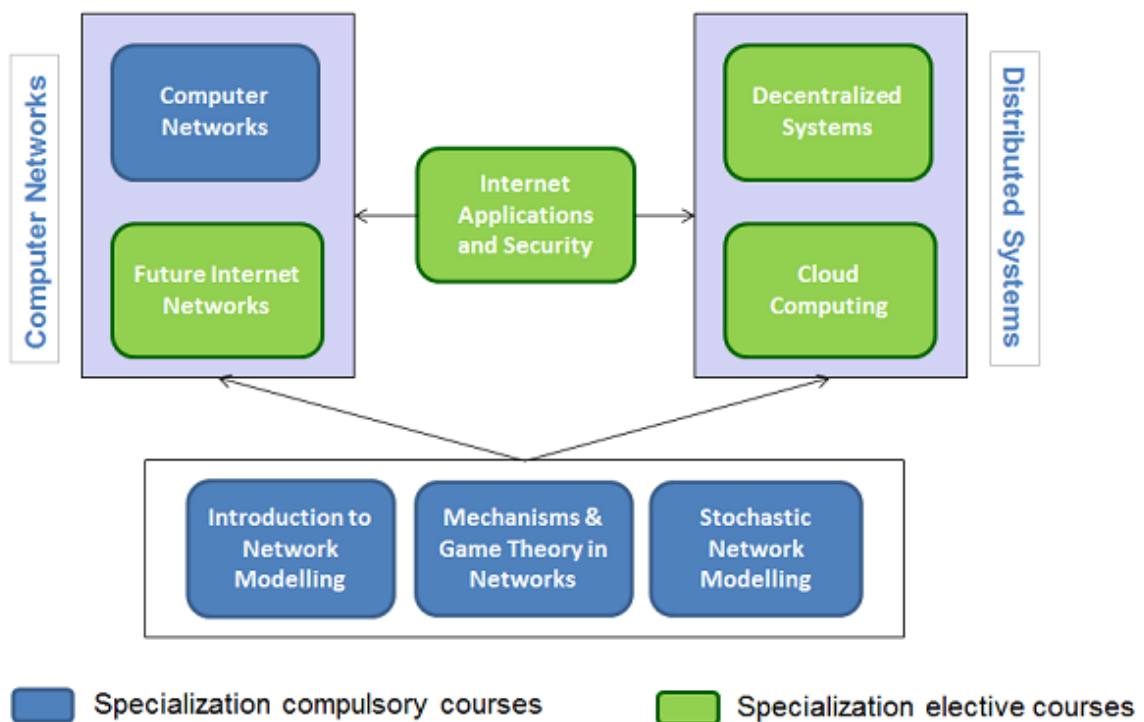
Computer Networks

Computer Networks

Future Internet Networks

Internet Applications and Security

Distributed Systems

Decentralized Systems

Cloud Computing

Introduction to Network Modelling

Mechanisms & Game Theory in Networks

Stochastic Network Modelling

Specialization compulsory courses

Specialization elective courses